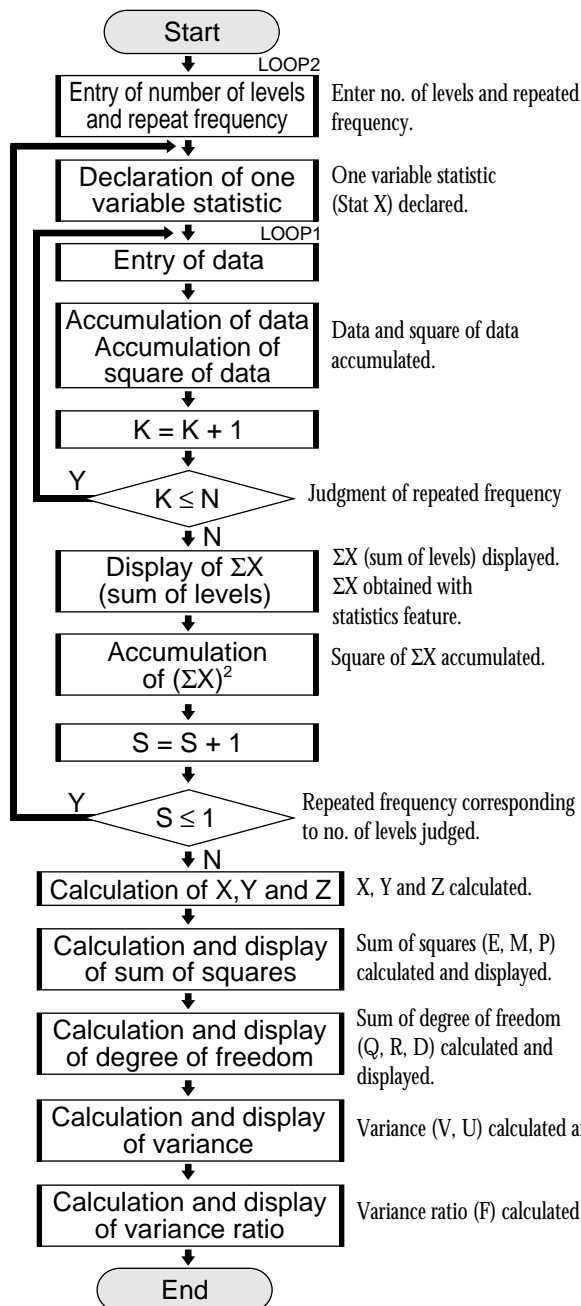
Start

LOOP2

Entry of number of levels and repeat frequency

Enter no. of levels and repeated frequency.

Declaration of one variable statistic

One variable statistic (Stat X) declared.

LOOP1

Entry of data

Accumulation of data Accumulation of square of data

Data and square of data accumulated.

K = K + 1

Y

$K \leq N$

Judgment of repeated frequency

N

Display of ΣX (sum of levels)

ΣX (sum of levels) displayed. ΣX obtained with statistics feature.

Accumulation of $(\Sigma X)^2$

Square of ΣX accumulated.

S = S + 1

Y

$S \leq 1$

Repeated frequency corresponding to no. of levels judged.

N

Calculation of X,Y and Z

X, Y and Z calculated.

Calculation and display of sum of squares

Sum of squares (E, M, P) calculated and displayed.

Calculation and display of degree of freedom

Sum of degree of freedom (Q, R, D) calculated and displayed.

Calculation and display of variance

Variance (V, U) calculated a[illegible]

Calculation and display of variance ratio

Variance ratio (F) calculated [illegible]

End